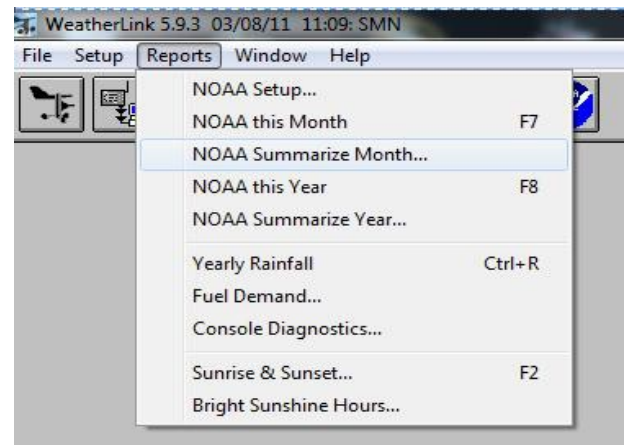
WeatherLink 5.9.3 03/08/11 11:09: SMN

File Setup Reports Window Help

NOAA Setup...
NOAA this Month F7
NOAA Summarize Month...
NOAA this Year F8
NOAA Summarize Year...

Yearly Rainfall Ctrl+R
Fuel Demand...
Console Diagnostics...

Sunrise & Sunset... F2
Bright Sunshine Hours...